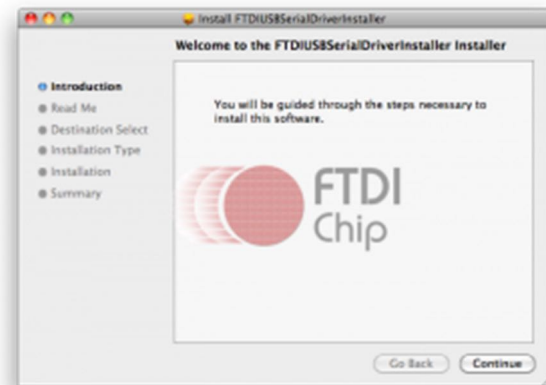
Install FTDIUSBSerialDriverInstaller

Welcome to the FTDIUSBSerialDriverInstaller Installer

Introduction
Read Me
Destination Select
Installation Type
Installation
Summary

You will be guided through the steps necessary to install this software.

FTDI
Chip

Go Back
Continue